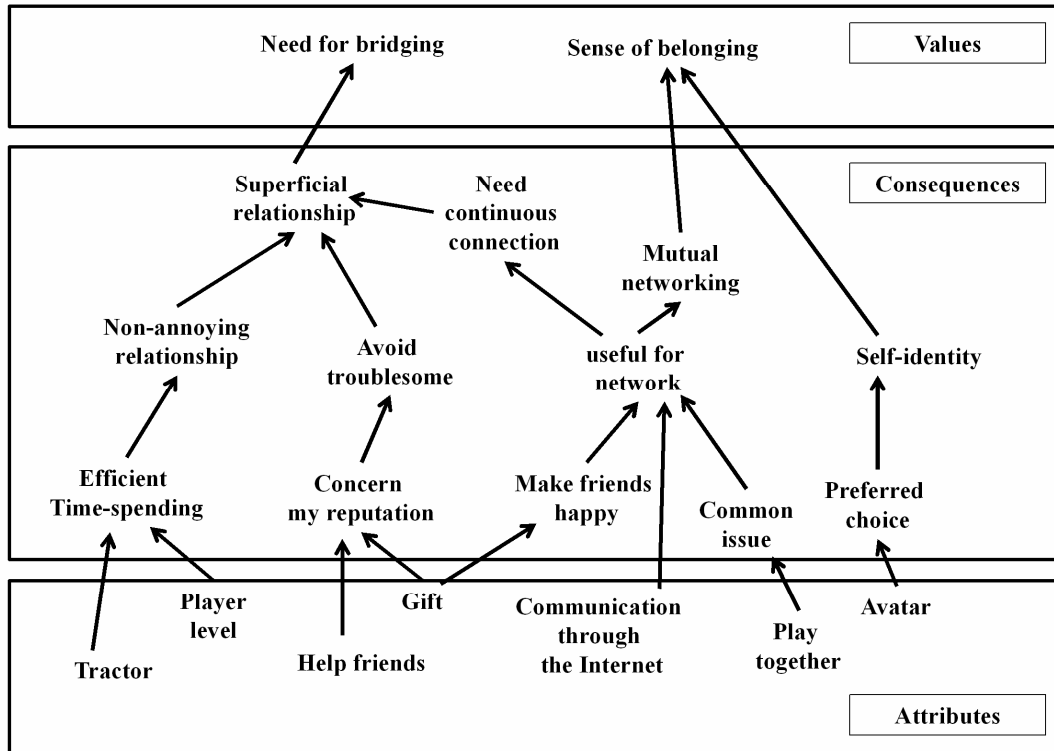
Need for bridging

Sense of belonging

Values

Superficial relationship

Need continuous connection

Consequences

Mutual networking

Non-annoying relationship

Avoid troublesome

useful for network

Self-identity

Efficient Time-spending

Concern my reputation

Make friends happy

Common issue

Preferred choice

Player level

Gift

Communication through the Internet

Avatar

Tractor

Help friends

Play together

Attributes